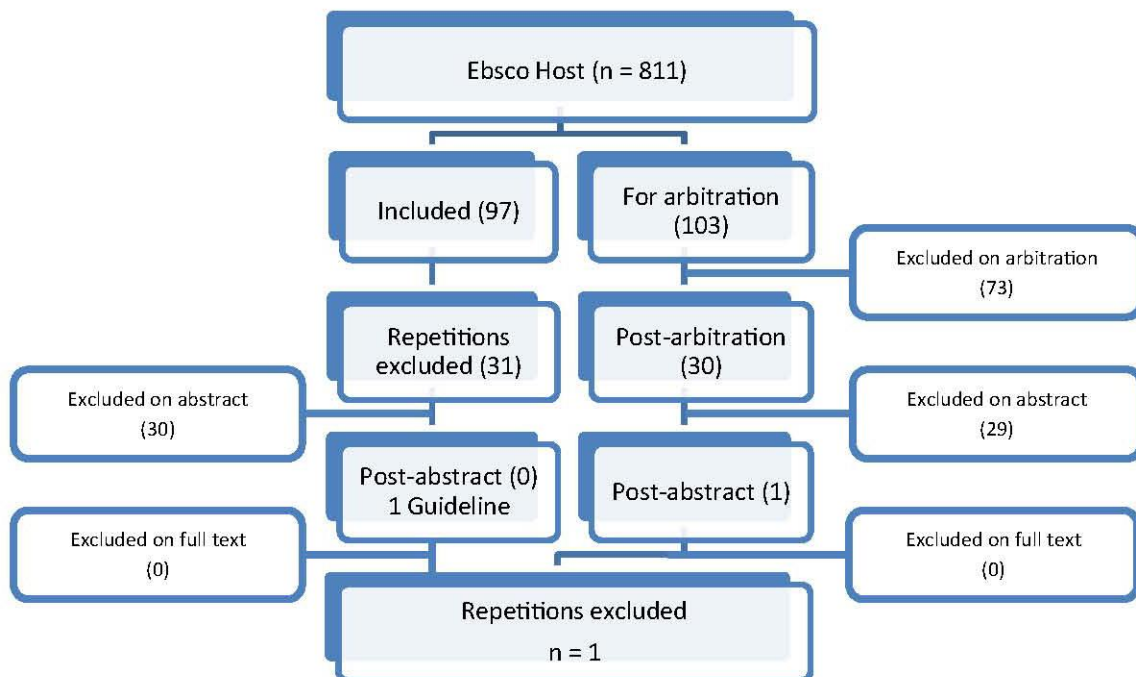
Ebsco Host (n = 811)

Included (97)

For arbitration (103)

Excluded on arbitration (73)

Repetitions excluded (31)

Post-arbitration (30)

Excluded on abstract (30)

Excluded on abstract (29)

Post-abstract (0) 1 Guideline

Post-abstract (1)

Excluded on full text (0)

Excluded on full text (0)

Repetitions excluded n = 1